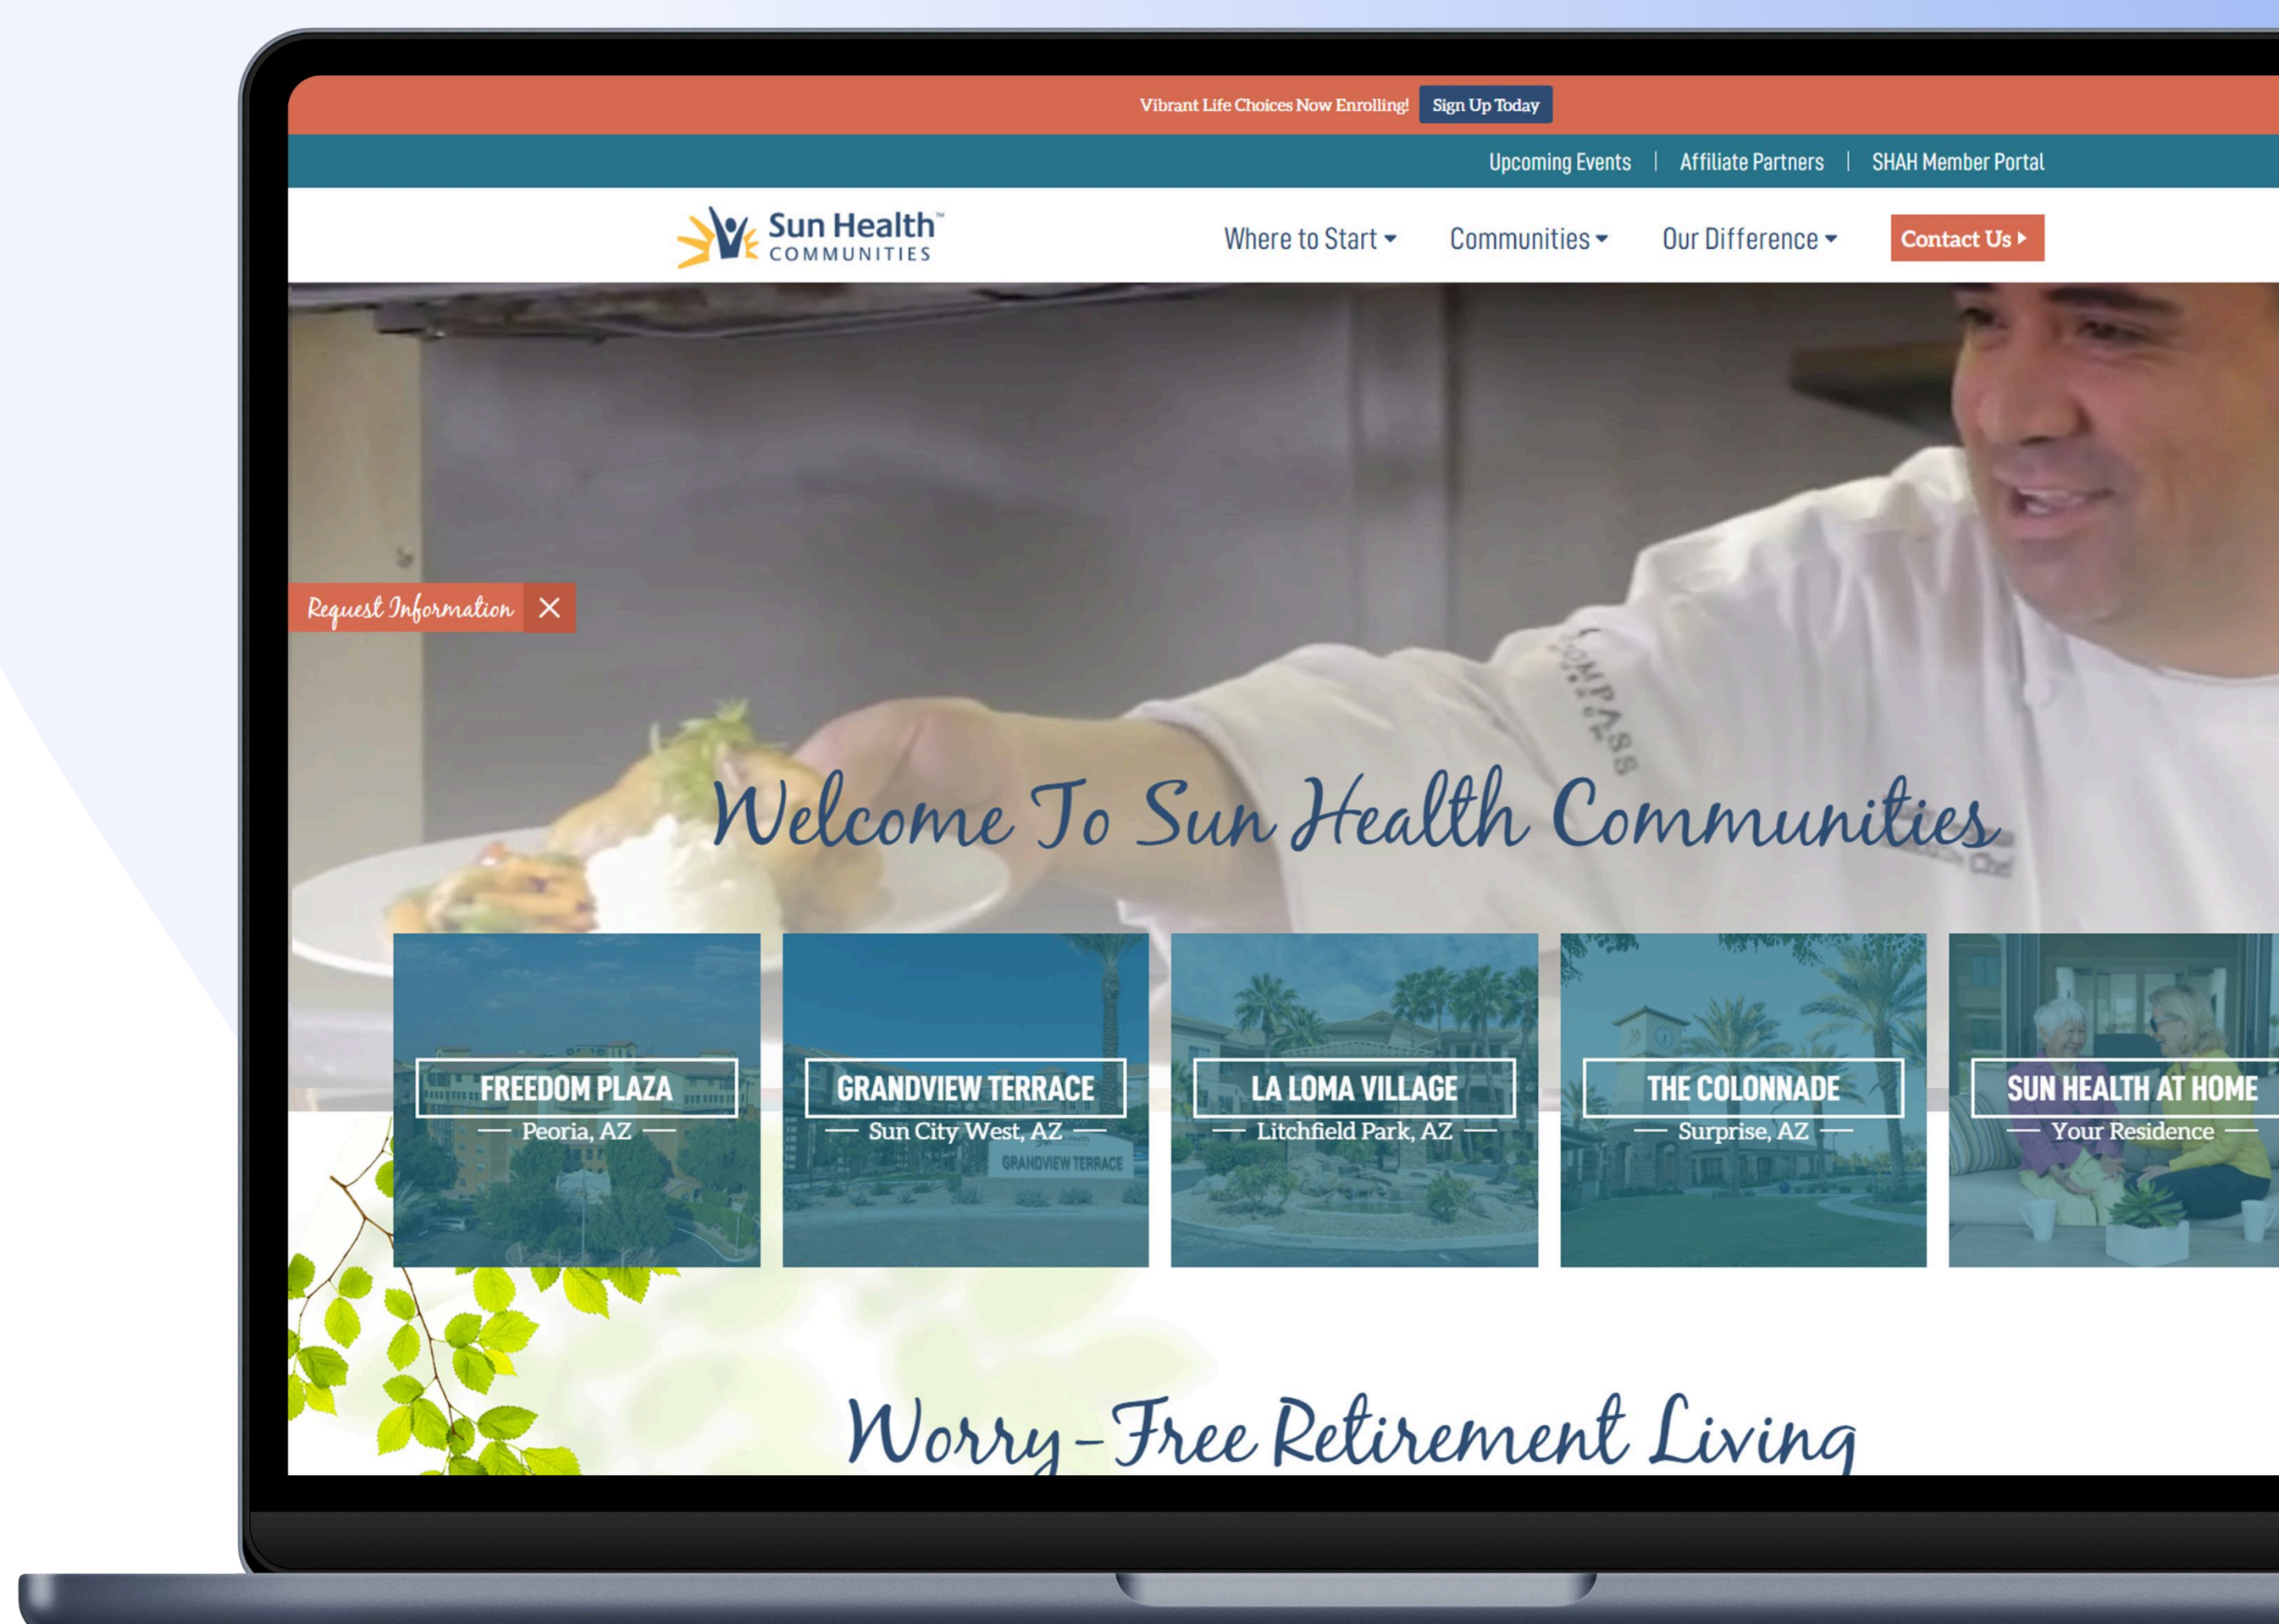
Vibrant Life Choices Now Enrolling! Sign Up Today

Upcoming Events | Affiliate Partners | SHAH Member Portal

Sun Health™ COMMUNITIES

Where to Start Communities Our Difference Contact Us

Request Information ×

COMPASS

Welcome To Sun Health Communities

FREEDOM PLAZA
Peoria, AZ

GRANDVIEW TERRACE
Sun City West, AZ

GRANDVIEW TERRACE

LA LOMA VILLAGE
Litchfield Park, AZ

THE COLONNADE
Surprise, AZ

SUN HEALTH AT HOME
Your Residence

Worry-Free Retirement Living